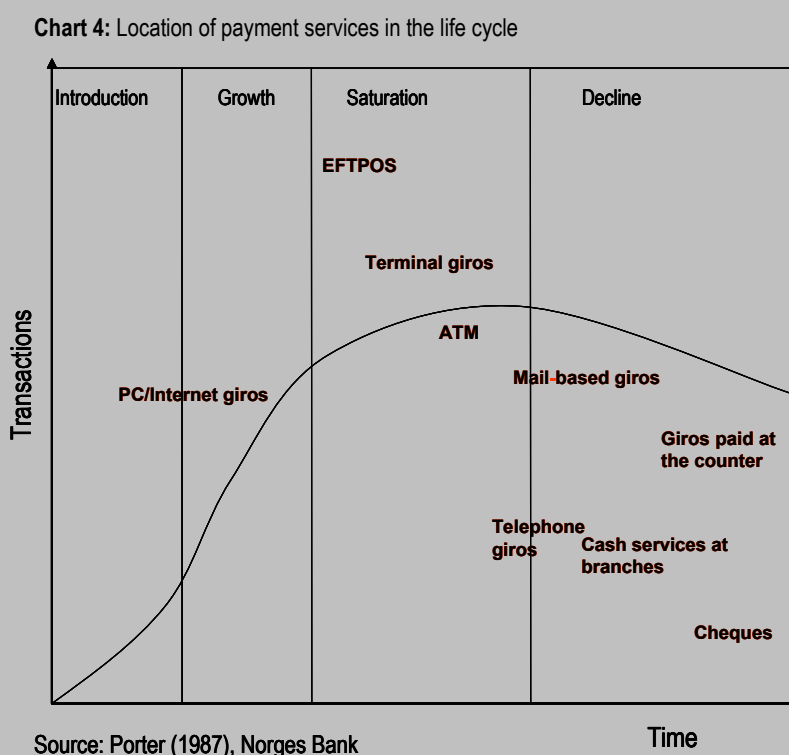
**Chart 4:** Location of payment services in the life cycle

Introduction | Growth | Saturation | Decline

EFTPOS

Terminal giros

ATM

PC/Internet giros

Mail-based giros

Giros paid at the counter

Telephone giros

Cash services at branches

Cheques

Transactions

Time

Source: Porter (1987), Norges Bank